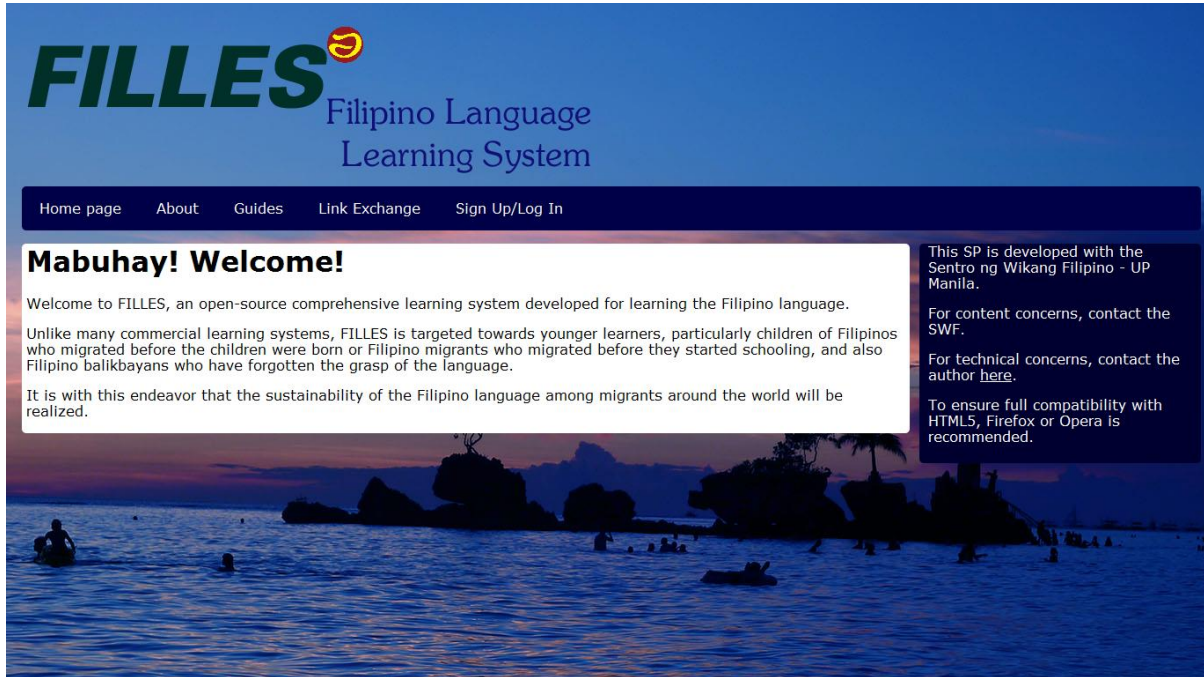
FILLES
Filipino Language
Learning System

Home page About Guides Link Exchange Sign Up/Log In

Mabuhay! Welcome!

Welcome to FILLES, an open-source comprehensive learning system developed for learning the Filipino language.

Unlike many commercial learning systems, FILLES is targeted towards younger learners, particularly children of Filipinos who migrated before the children were born or Filipino migrants who migrated before they started schooling, and also Filipino balikbayans who have forgotten the grasp of the language.

It is with this endeavor that the sustainability of the Filipino language among migrants around the world will be realized.

This SP is developed with the Sentro ng Wikang Filipino - UP Manila.

For content concerns, contact the SWF.

For technical concerns, contact the author here.

To ensure full compatibility with HTML5, Firefox or Opera is recommended.